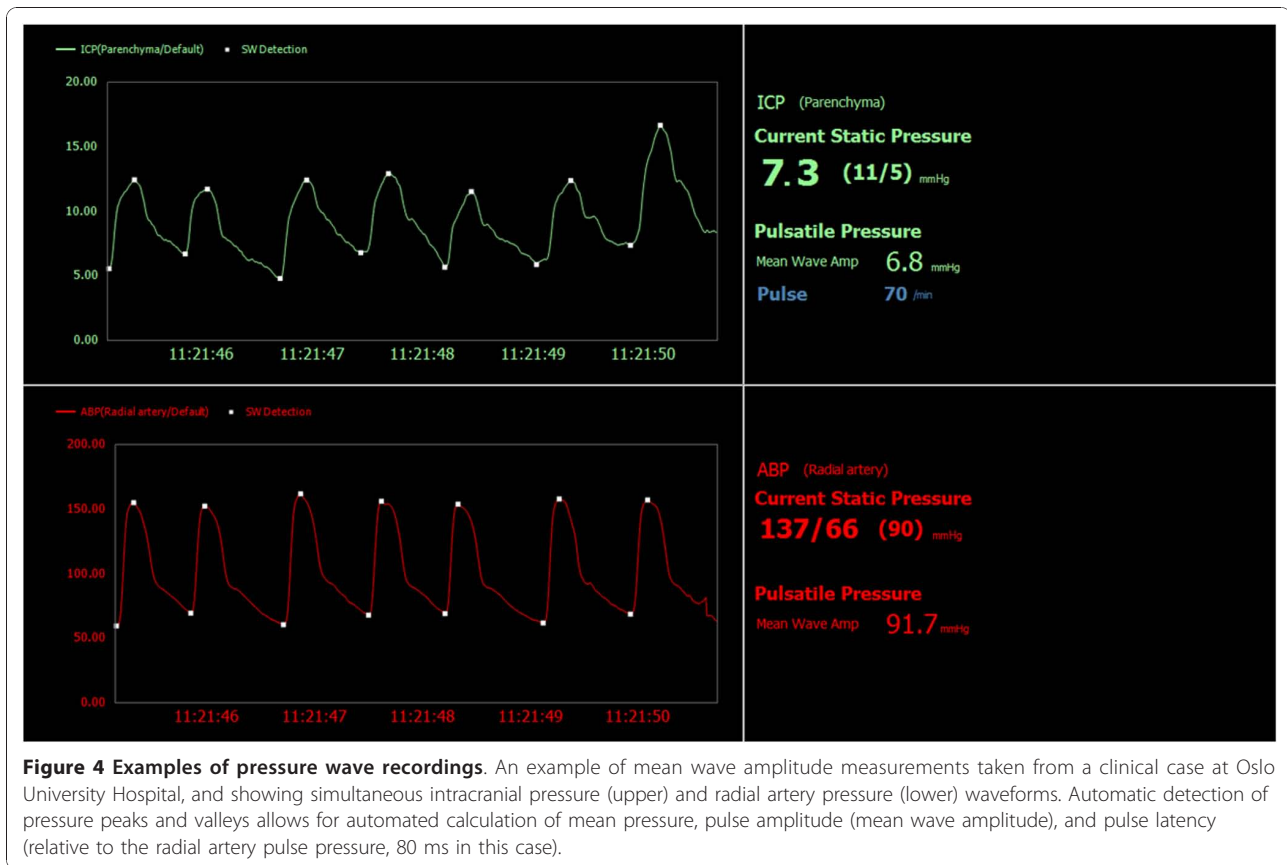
ICP(Parenchyma/Default) SW Detection

20.00
15.00
10.00
5.00
0.00

11:21:46 11:21:47 11:21:48 11:21:49 11:21:50

ICP (Parenchyma)
Current Static Pressure
7.3 (11/5) mmHg

Pulsatile Pressure
Mean Wave Amp 6.8 mmHg
Pulse 70 /min

ABP(Radial artery/Default) SW Detection

200.00
150.00
100.00
50.00
0.00

11:21:46 11:21:47 11:21:48 11:21:49 11:21:50

ABP (Radial artery)
Current Static Pressure
137/66 (90) mmHg

Pulsatile Pressure
Mean Wave Amp 91.7 mmHg

**Figure 4 Examples of pressure wave recordings**. An example of mean wave amplitude measurements taken from a clinical case at Oslo University Hospital, and showing simultaneous intracranial pressure (upper) and radial artery pressure (lower) waveforms. Automatic detection of pressure peaks and valleys allows for automated calculation of mean pressure, pulse amplitude (mean wave amplitude), and pulse latency (relative to the radial artery pulse pressure, 80 ms in this case).